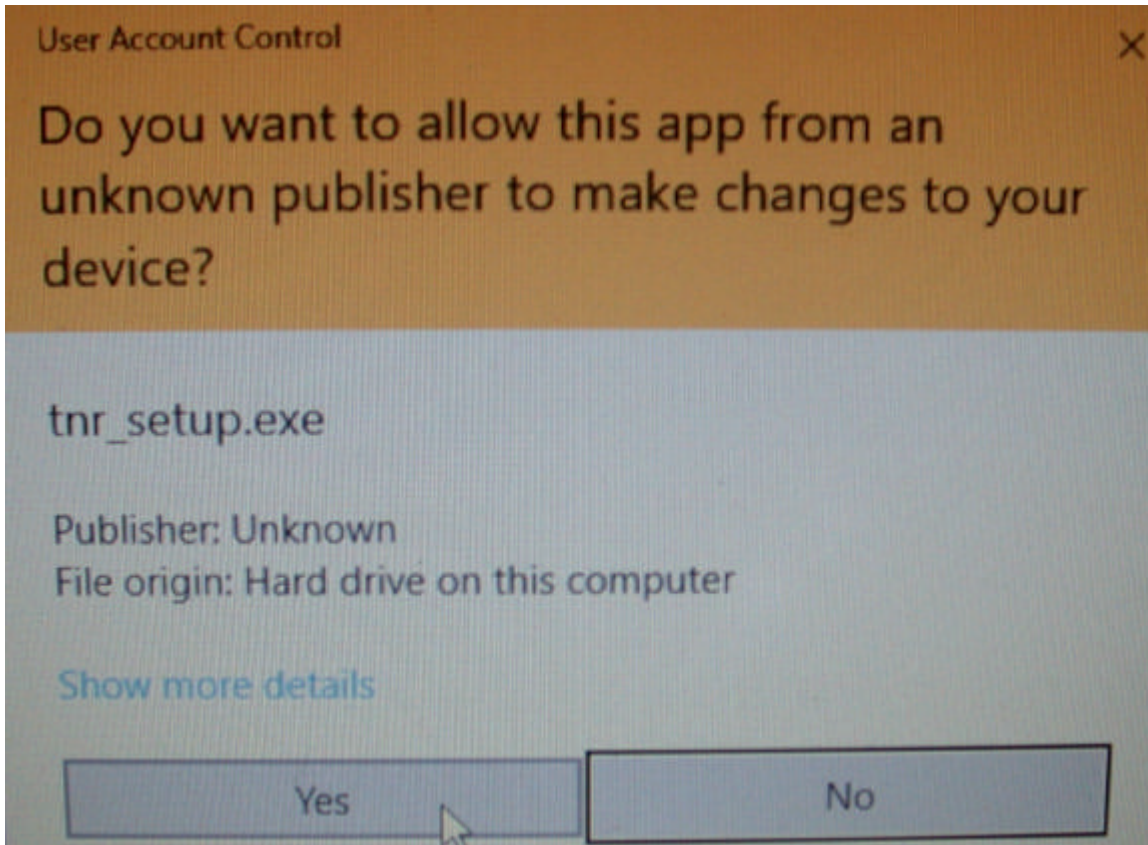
User Account Control

×

Do you want to allow this app from an unknown publisher to make changes to your device?

tnr_setup.exe

Publisher: Unknown
File origin: Hard drive on this computer

Show more details

Yes

No